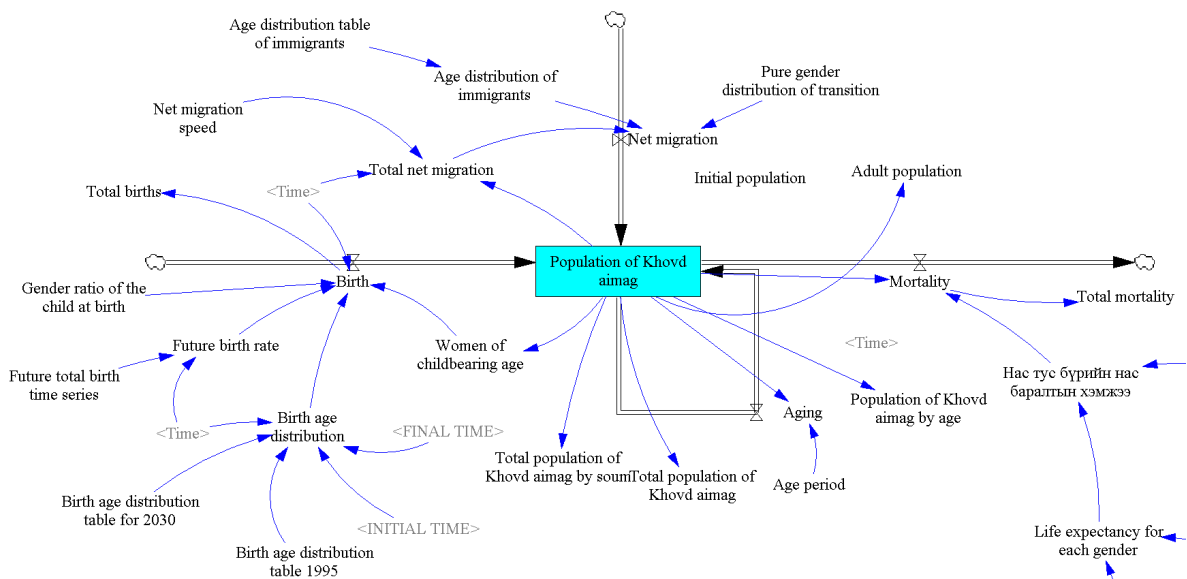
Age distribution table of immigrants

Age distribution of immigrants

Pure gender distribution of transition

Net migration speed

Net migration

Total net migration

<Time>

Initial population

Adult population

Total births

Birth

Population of Khovd aimag

Mortality

Total mortality

Gender ratio of the child at birth

Future birth rate

Women of childbearing age

<Time>

Future total birth time series

Нас тус бүрийн нас баралтын хэмжээ

<Time>

Birth age distribution

<FINAL TIME>

Aging

Population of Khovd aimag by age

Total population of Khovd aimag by soum

Total population of Khovd aimag

Age period

Birth age distribution table for 2030

<INITIAL TIME>

Birth age distribution table 1995

Life expectancy for each gender